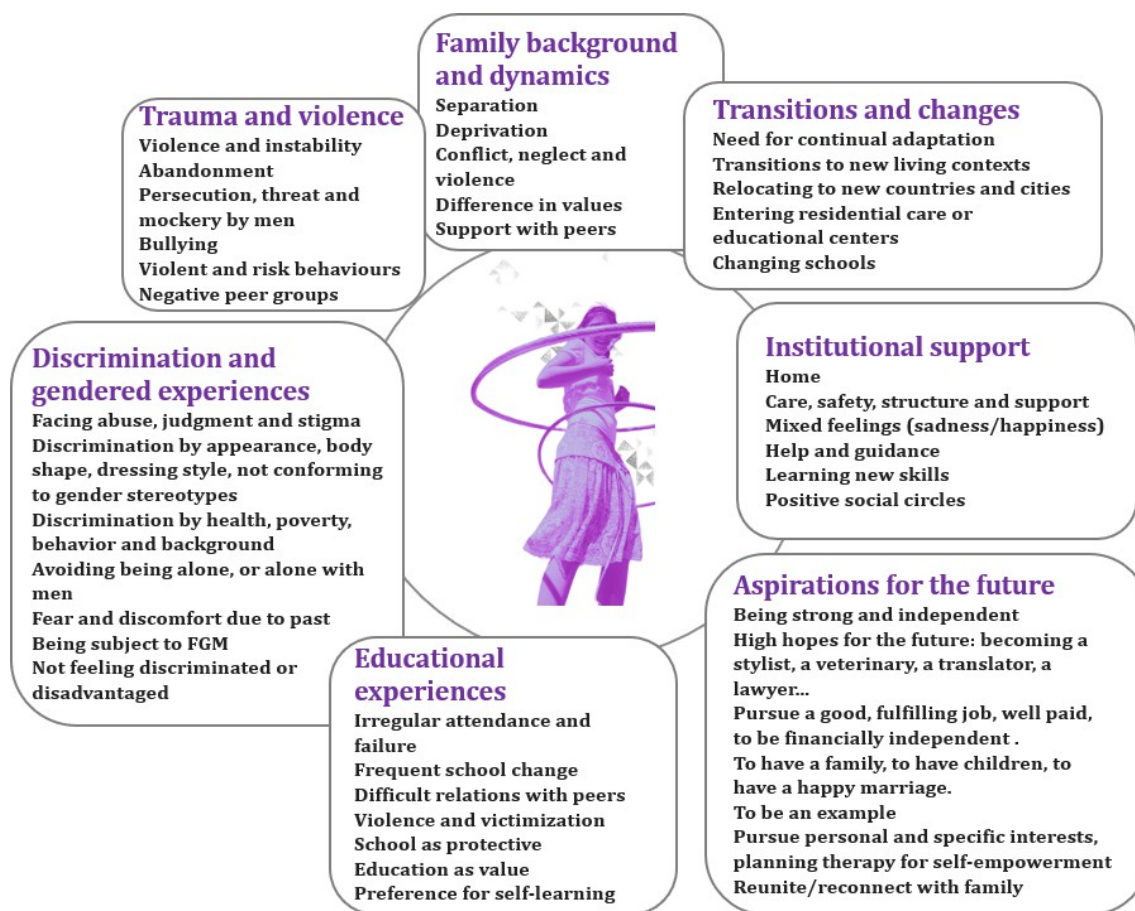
Family background and dynamics
Separation
Deprivation
Conflict, neglect and violence
Difference in values
Support with peers

Trauma and violence
Violence and instability
Abandonment
Persecution, threat and mockery by men
Bullying
Violent and risk behaviours
Negative peer groups

Transitions and changes
Need for continual adaptation
Transitions to new living contexts
Relocating to new countries and cities
Entering residential care or educational centers
Changing schools

Discrimination and gendered experiences
Facing abuse, judgment and stigma
Discrimination by appearance, body shape, dressing style, not conforming to gender stereotypes
Discrimination by health, poverty, behavior and background
Avoiding being alone, or alone with men
Fear and discomfort due to past
Being subject to FGM
Not feeling discriminated or disadvantaged

Institutional support
Home
Care, safety, structure and support
Mixed feelings (sadness/happiness)
Help and guidance
Learning new skills
Positive social circles

Aspirations for the future
Being strong and independent
High hopes for the future: becoming a stylist, a veterinary, a translator, a lawyer...
Pursue a good, fulfilling job, well paid, to be financially independent .
To have a family, to have children, to have a happy marriage.
To be an example
Pursue personal and specific interests, planning therapy for self-empowerment
Reunite/reconnect with family

Educational experiences
Irregular attendance and failure
Frequent school change
Difficult relations with peers
Violence and victimization
School as protective
Education as value
Preference for self-learning